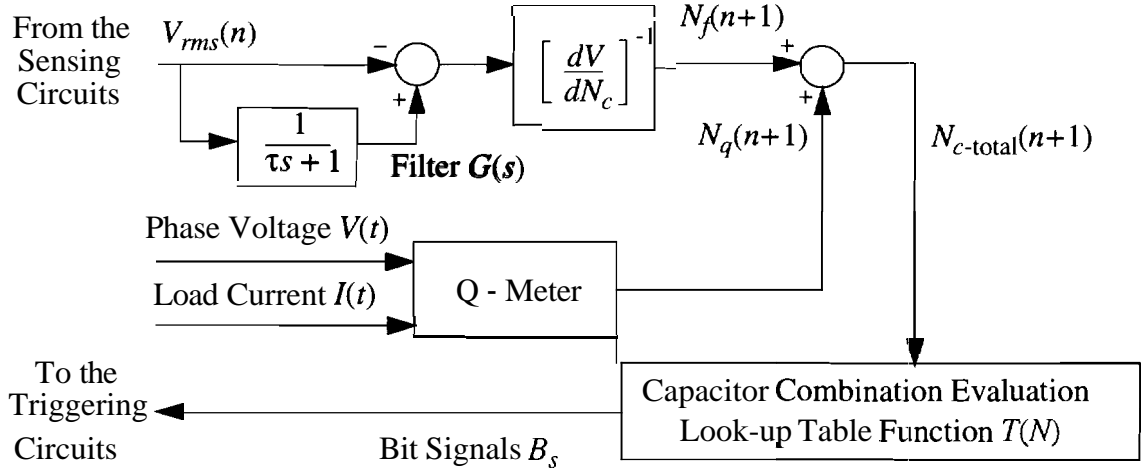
From the Sensing Circuits

$V_{rms}(n)$

−

+

$\frac{1}{\tau s+1}$

Filter $G(s)$

$\left[ \frac{dV}{dN_c} \right]^{-1}$

$N_f(n+1)$

+

+

$N_q(n+1)$

$N_{c\text{-total}}(n+1)$

Phase Voltage $V(t)$

Load Current $I(t)$

Q - Meter

To the Triggering Circuits

Bit Signals $B_s$

Capacitor Combination Evaluation

Look-up Table Function $T(N)$